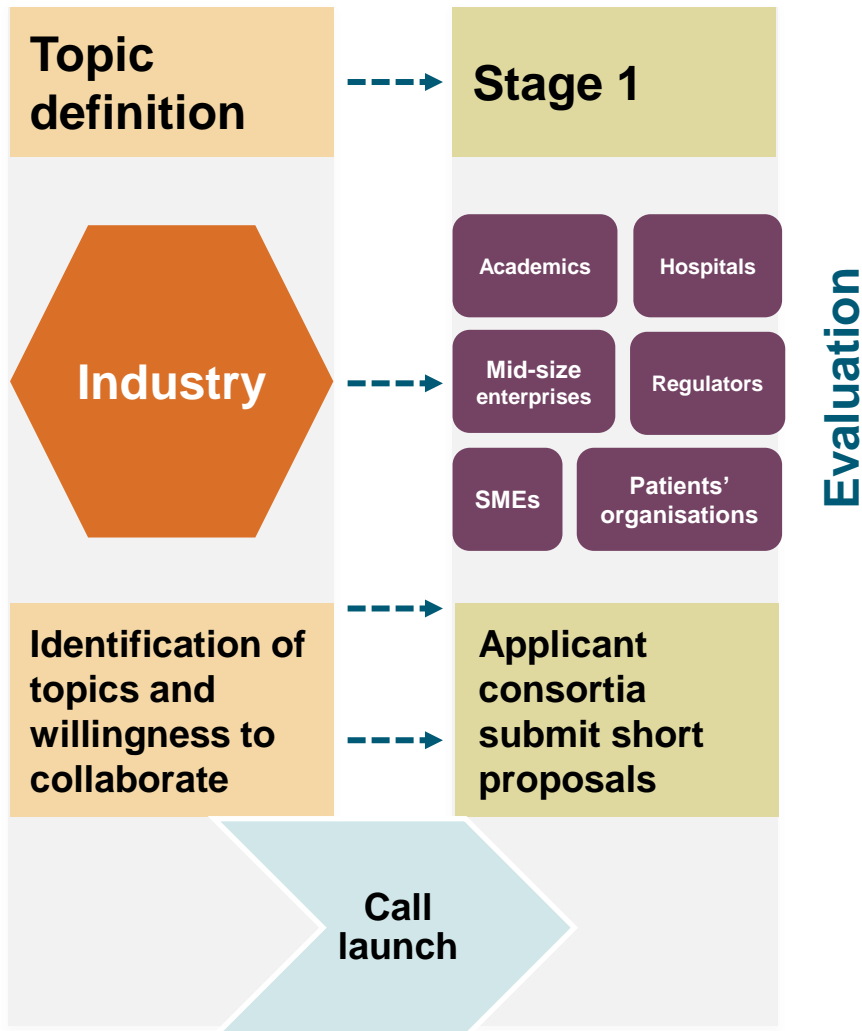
Topic definition

Stage 1

Industry

Academics

Hospitals

Mid-size enterprises

Regulators

SMEs

Patients' organisations

Evaluation

Identification of topics and willingness to collaborate

Applicant consortia submit short proposals

Call launch